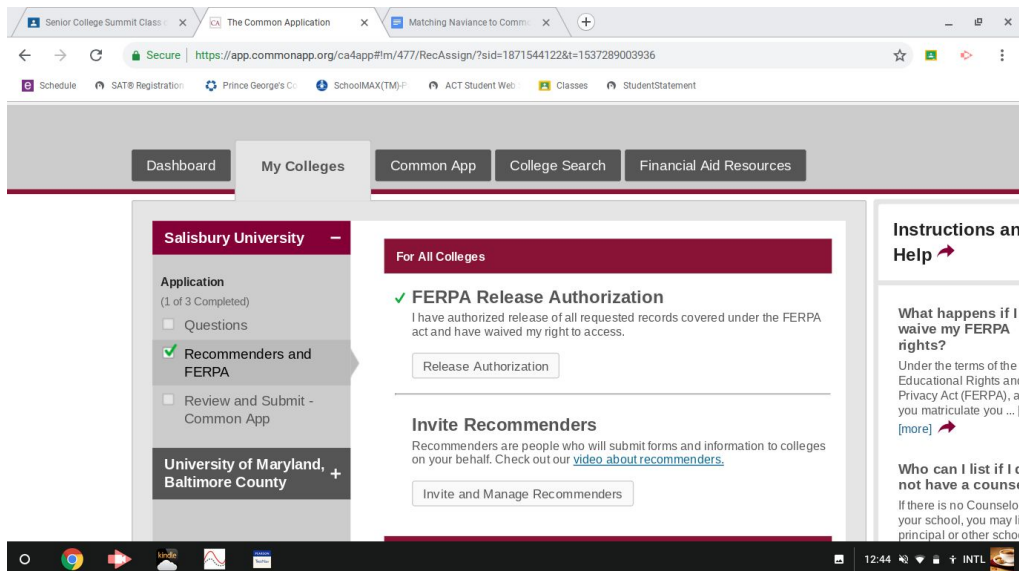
Senior College Summit Class × The Common Application × Matching Naviance to Comm ×

Secure | https://app.commonapp.org/ca4app#!/m/477/RecAssign/?sid=1871544122&t=1537289003936

Schedule SAT® Registration Prince George's Co SchoolMAX(TM)-P ACT Student Web Classes StudentStatement

Dashboard My Colleges Common App College Search Financial Aid Resources

Salisbury University –

Application
(1 of 3 Completed)
Questions
Recommenders and FERPA
Review and Submit - Common App

University of Maryland, Baltimore County +

For All Colleges

✓ FERPA Release Authorization
I have authorized release of all requested records covered under the FERPA act and have waived my right to access.

Release Authorization

Invite Recommenders
Recommenders are people who will submit forms and information to colleges on your behalf. Check out our video about recommenders.

Invite and Manage Recommenders

Instructions an Help

What happens if I waive my FERPA rights?
Under the terms of the Educational Rights an Privacy Act (FERPA), a you matriculate you ...
[more]

Who can I list if I c not have a counse
If there is no Counselo your school, you may l principal or other scho

12:44 INTL